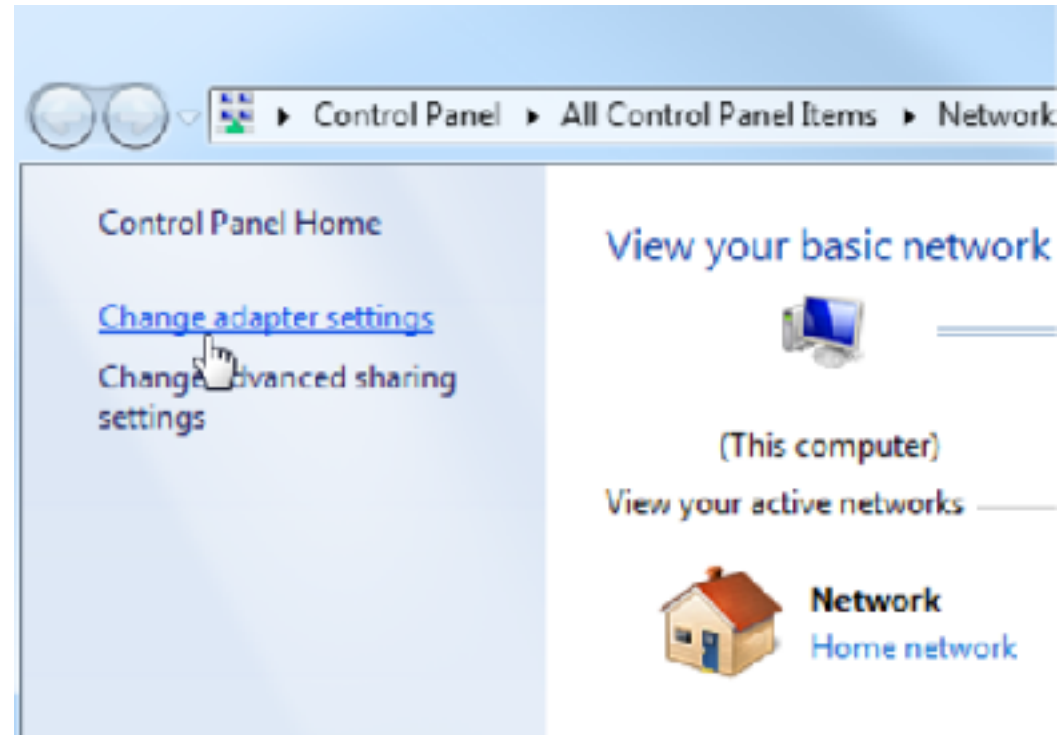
▸ Control Panel ▸ All Control Panel Items ▸ Network

Control Panel Home

Change adapter settings

Change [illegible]dvanced sharing settings

View your basic network

(This computer)

View your active networks

Network
Home network